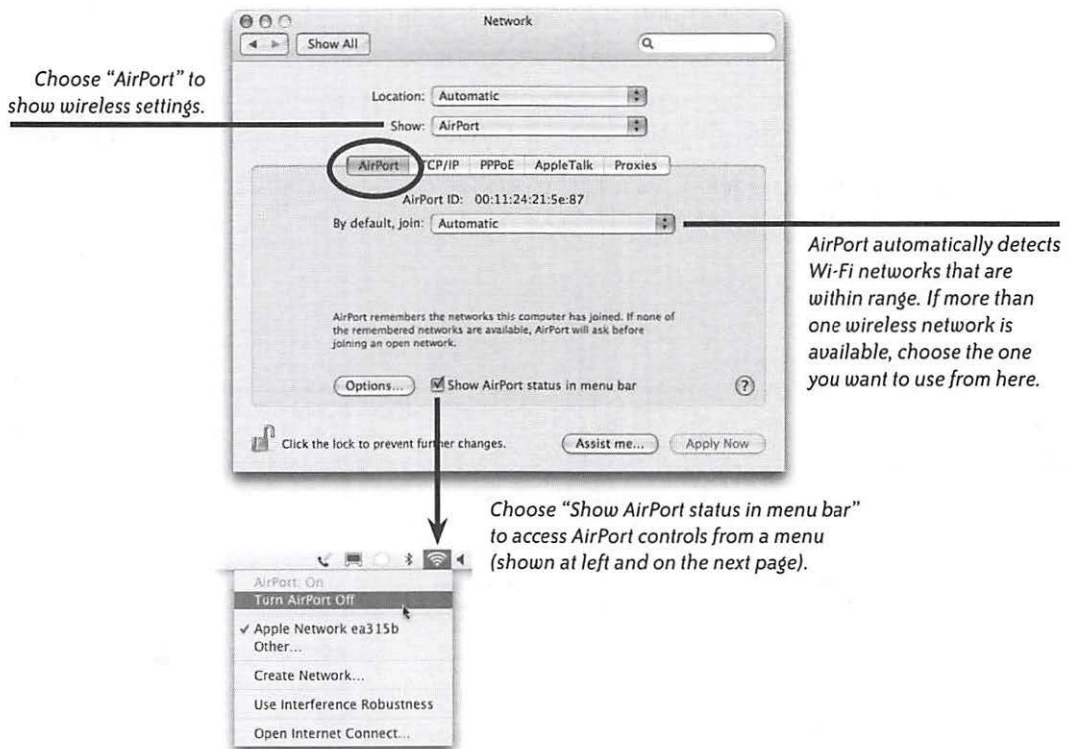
Choose "AirPort" to show wireless settings.

Network

Show All

Location: Automatic

Show: AirPort

AirPort TCP/IP PPPoE AppleTalk Proxies

AirPort ID: 00:11:24:21:5e:87

By default, join: Automatic

AirPort remembers the networks this computer has joined. If none of the remembered networks are available, AirPort will ask before joining an open network.

Options... Show AirPort status in menu bar ?

Click the lock to prevent further changes. Assist me... Apply Now

AirPort automatically detects Wi-Fi networks that are within range. If more than one wireless network is available, choose the one you want to use from here.

Choose "Show AirPort status in menu bar" to access AirPort controls from a menu (shown at left and on the next page).

AirPort: On
Turn AirPort Off
✓ Apple Network ea315b
Other...
Create Network...
Use Interference Robustness
Open Internet Connect...